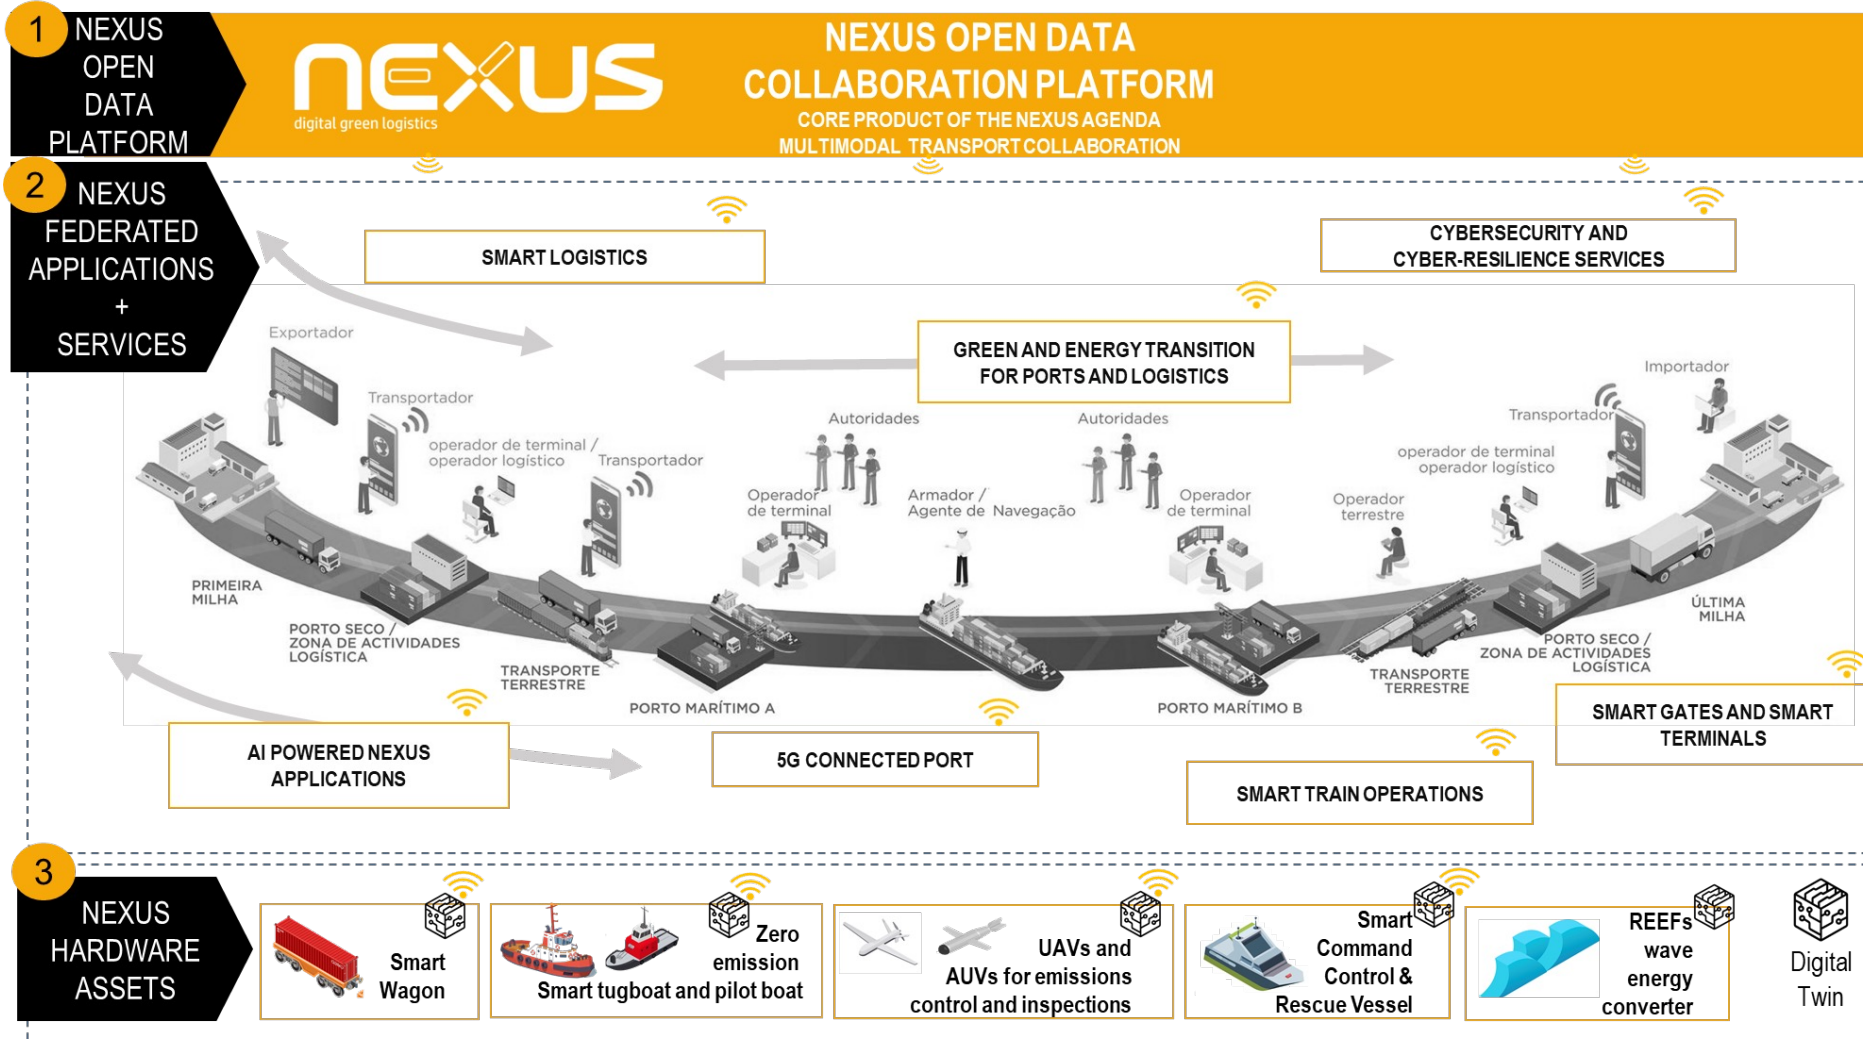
1 NEXUS OPEN DATA PLATFORM

nexus
digital green logistics

NEXUS OPEN DATA COLLABORATION PLATFORM
CORE PRODUCT OF THE NEXUS AGENDA
MULTIMODAL TRANSPORT COLLABORATION

2 NEXUS FEDERATED APPLICATIONS + SERVICES

SMART LOGISTICS

CYBERSECURITY AND CYBER-RESILIENCE SERVICES

GREEN AND ENERGY TRANSITION FOR PORTS AND LOGISTICS

Exportador
Transportador
operador de terminal / operador logístico
Transportador
Autoridades
Operador de terminal
Armador / Agente de Navegação
Autoridades
Operador de terminal
Operador terrestre
operador de terminal operador logístico
Transportador
Importador
PRIMEIRA MILHA
PORTO SECO / ZONA DE ACTIVIDADES LOGÍSTICA
TRANSPORTE TERRESTRE
PORTO MARÍTIMO A
PORTO MARÍTIMO B
TRANSPORTE TERRESTRE
PORTO SECO / ZONA DE ACTIVIDADES LOGÍSTICA
ÚLTIMA MILHA

AI POWERED NEXUS APPLICATIONS

5G CONNECTED PORT

SMART TRAIN OPERATIONS

SMART GATES AND SMART TERMINALS

3 NEXUS HARDWARE ASSETS

Smart Wagon

Zero emission Smart tugboat and pilot boat

UAVs and AUVs for emissions control and inspections

Smart Command Control & Rescue Vessel

REEFs wave energy converter

Digital Twin